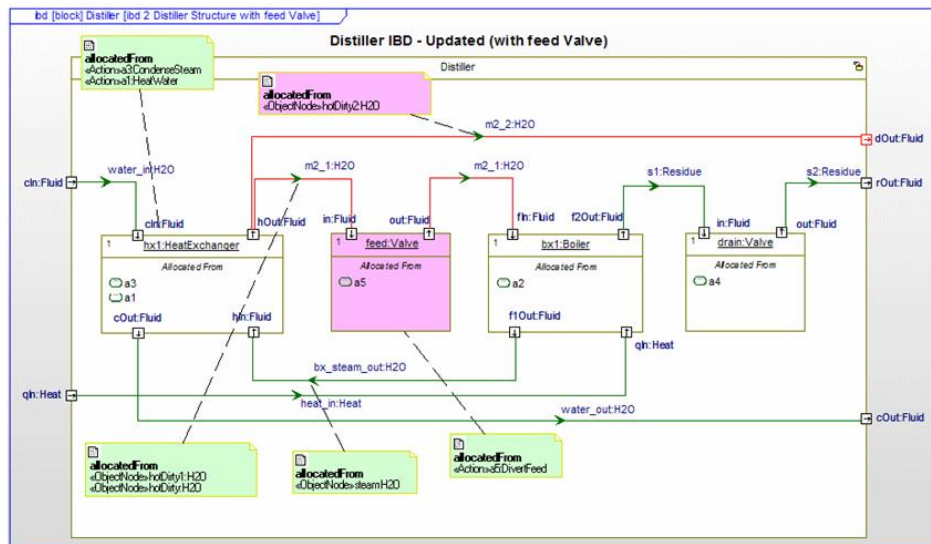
ibd [block] Distiller [ibd 2 Distiller Structure with feed Valve]

Distiller IBD - Updated (with feed Valve)

allocatedFrom
«Action»a3:CondenseSteam
«Action»a1:HeatWater

Distiller

allocatedFrom
«ObjectNode»hotDirty2:H2O

m2_2:H2O

dOut:Fluid

cIn:Fluid

water_in:H2O

m2_1:H2O

m2_1:H2O

s1:Residue

s2:Residue

rOut:Fluid

cIn:Fluid

hOut:Fluid

in:Fluid

out:Fluid

fIn:Fluid

f2Out:Fluid

in:Fluid

out:Fluid

1 hx1:HeatExchanger

Allocated From

a3

a1

cOut:Fluid

hIn:Fluid

1 feed:Valve

Allocated From

a5

1 bx1:Boiler

Allocated From

a2

f1Out:Fluid

1 drain:Valve

Allocated From

a4

qIn:Heat

bx_steam_out:H2O

qIn:Heat

heat_in:Heat

water_out:H2O

cOut:Fluid

allocatedFrom
«ObjectNode»hotDirty1:H2O
«ObjectNode»hotDirty:H2O

allocatedFrom
«ObjectNode»steamH2O

allocatedFrom
«Action»a5:DivertFeed